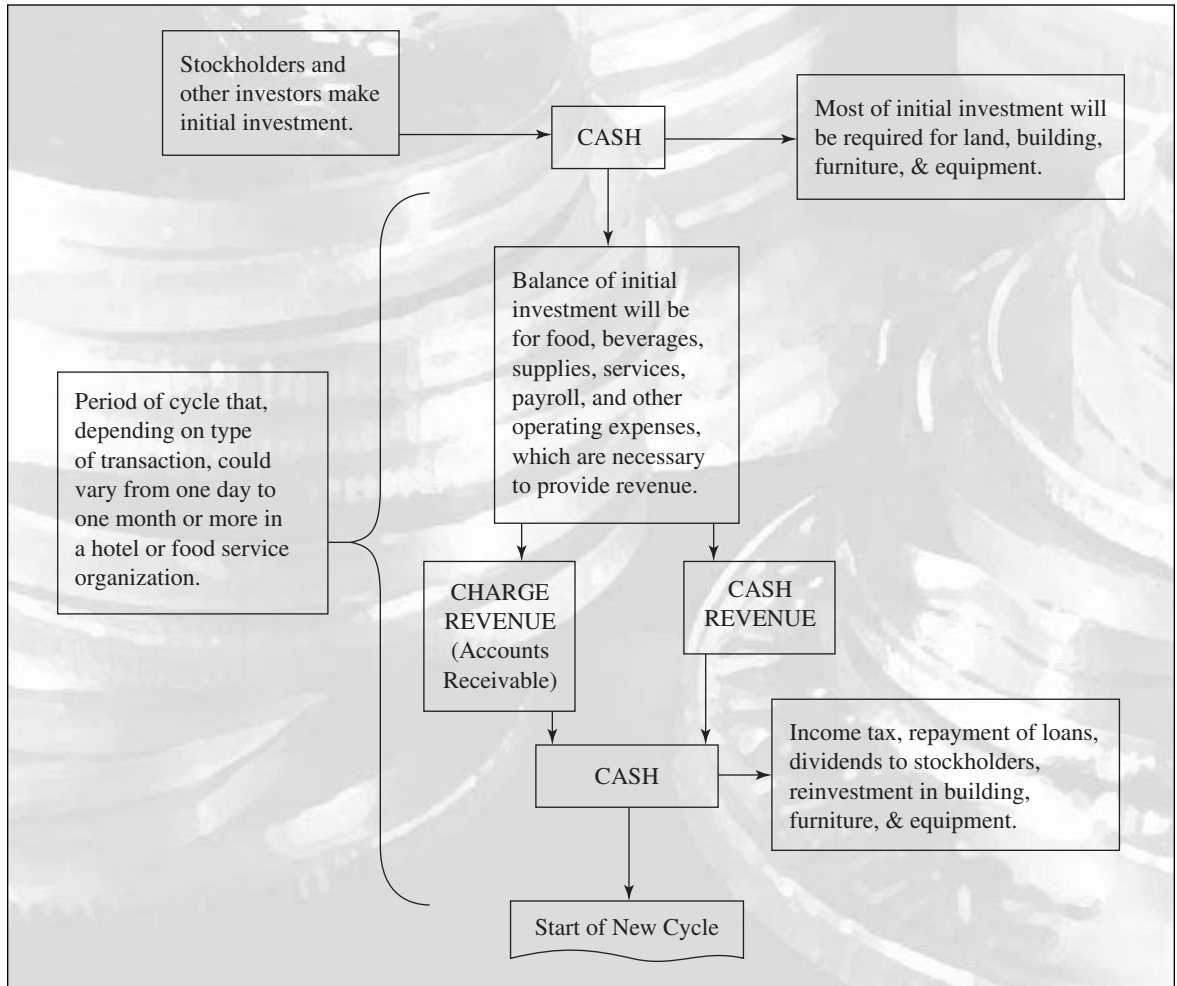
Stockholders and other investors make initial investment.

CASH

Most of initial investment will be required for land, building, furniture, & equipment.

Balance of initial investment will be for food, beverages, supplies, services, payroll, and other operating expenses, which are necessary to provide revenue.

Period of cycle that, depending on type of transaction, could vary from one day to one month or more in a hotel or food service organization.

CHARGE REVENUE (Accounts Receivable)

CASH REVENUE

CASH

Income tax, repayment of loans, dividends to stockholders, reinvestment in building, furniture, & equipment.

Start of New Cycle